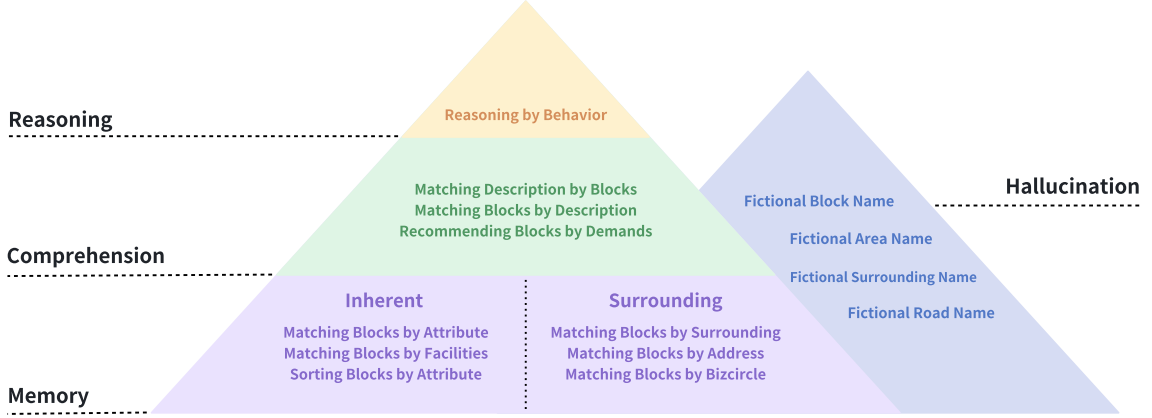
Reasoning

Reasoning by Behavior

Comprehension

Matching Description by Blocks
Matching Blocks by Description
Recommending Blocks by Demands

Memory

Inherent

Matching Blocks by Attribute
Matching Blocks by Facilities
Sorting Blocks by Attribute

Surrounding

Matching Blocks by Surrounding
Matching Blocks by Address
Matching Blocks by Bizcircle

Hallucination

Fictional Block Name
Fictional Area Name
Fictional Surrounding Name
Fictional Road Name